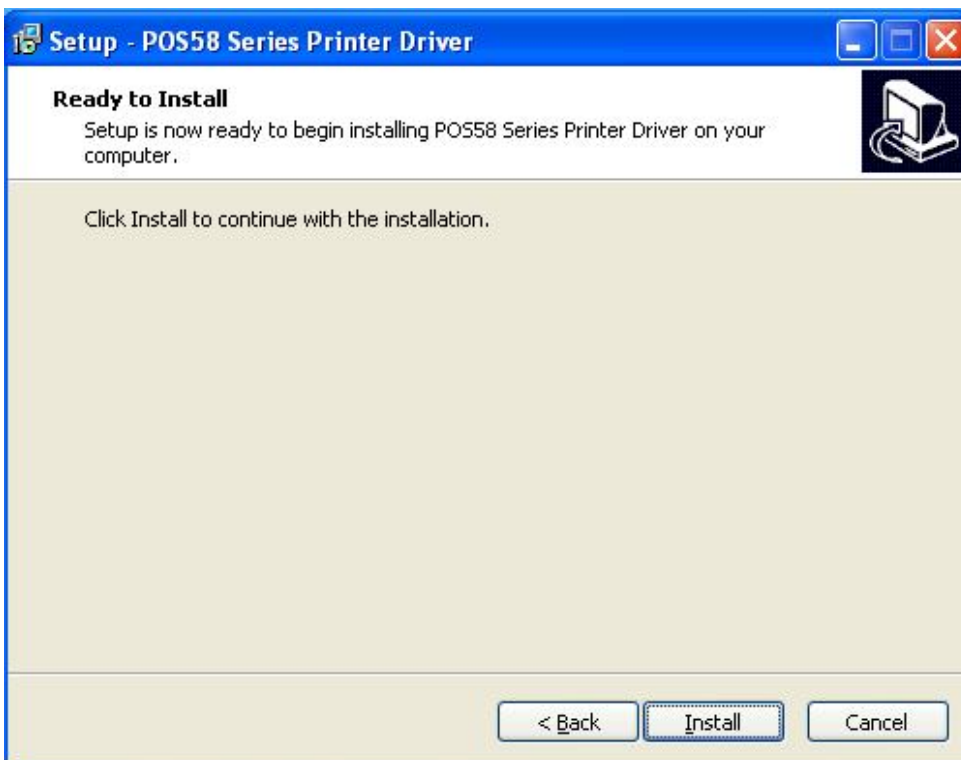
Setup - POS58 Series Printer Driver

Ready to Install
Setup is now ready to begin installing POS58 Series Printer Driver on your computer.

Click Install to continue with the installation.

< Back
Install
Cancel